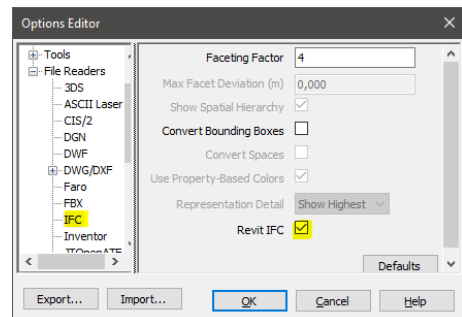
Options Editor

Tools
File Readers
3DS
ASCII Laser
CIS/2
DGN
DWF
DWG/DXF
Faro
FBX
IFC
Inventor
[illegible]

Faceting Factor 4
Max Facet Deviation (m) 0,000
Show Spatial Hierarchy
Convert Bounding Boxes
Convert Spaces
Use Property-Based Colors
Representation Detail Show Highest
Revit IFC

Defaults

Export... Import... OK Cancel Help